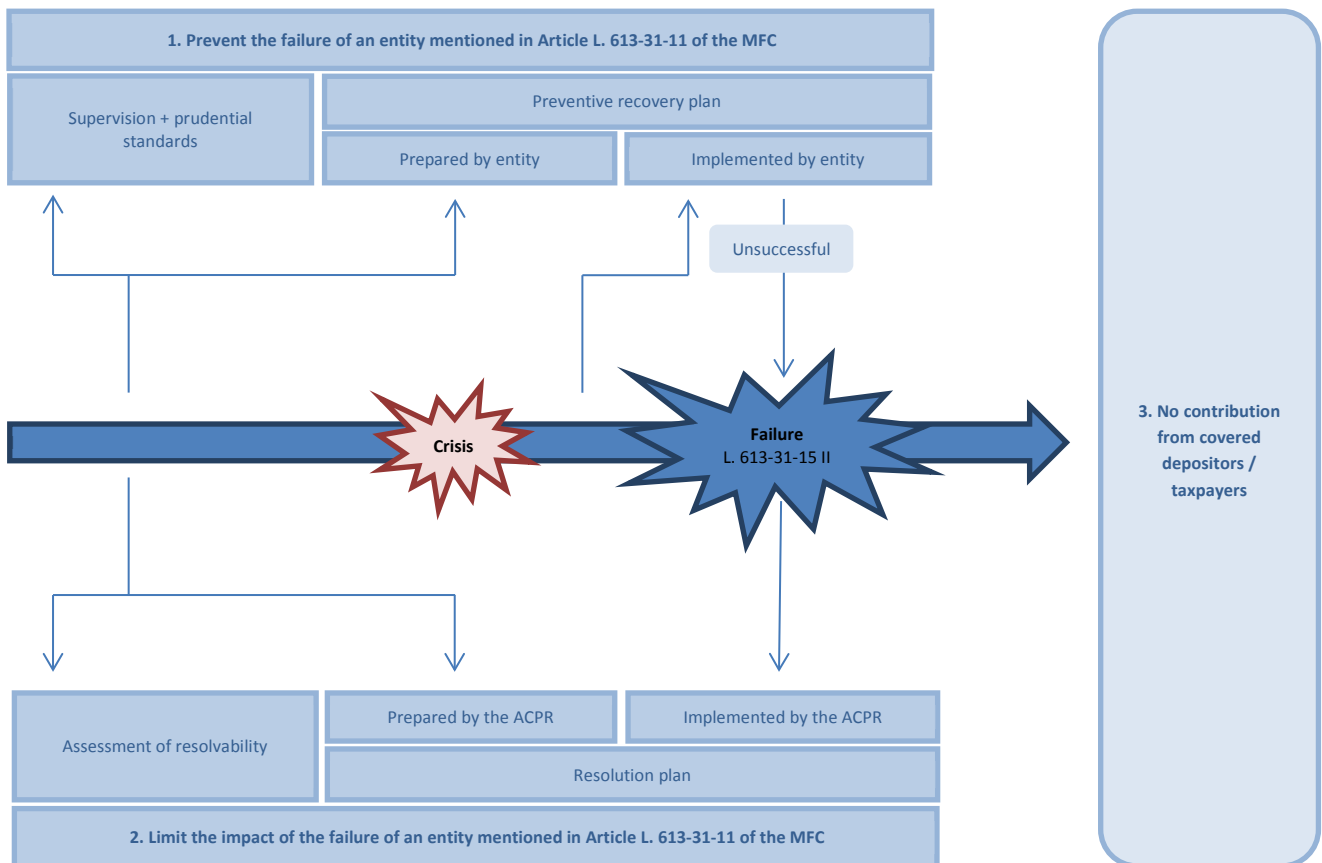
1. Prevent the failure of an entity mentioned in Article L. 613-31-11 of the MFC

Supervision + prudential standards

Preventive recovery plan

Prepared by entity

Implemented by entity

Unsuccessful

Crisis

Failure
L. 613-31-15 II

3. No contribution from covered depositors / taxpayers

Assessment of resolvability

Prepared by the ACPR

Implemented by the ACPR

Resolution plan

2. Limit the impact of the failure of an entity mentioned in Article L. 613-31-11 of the MFC